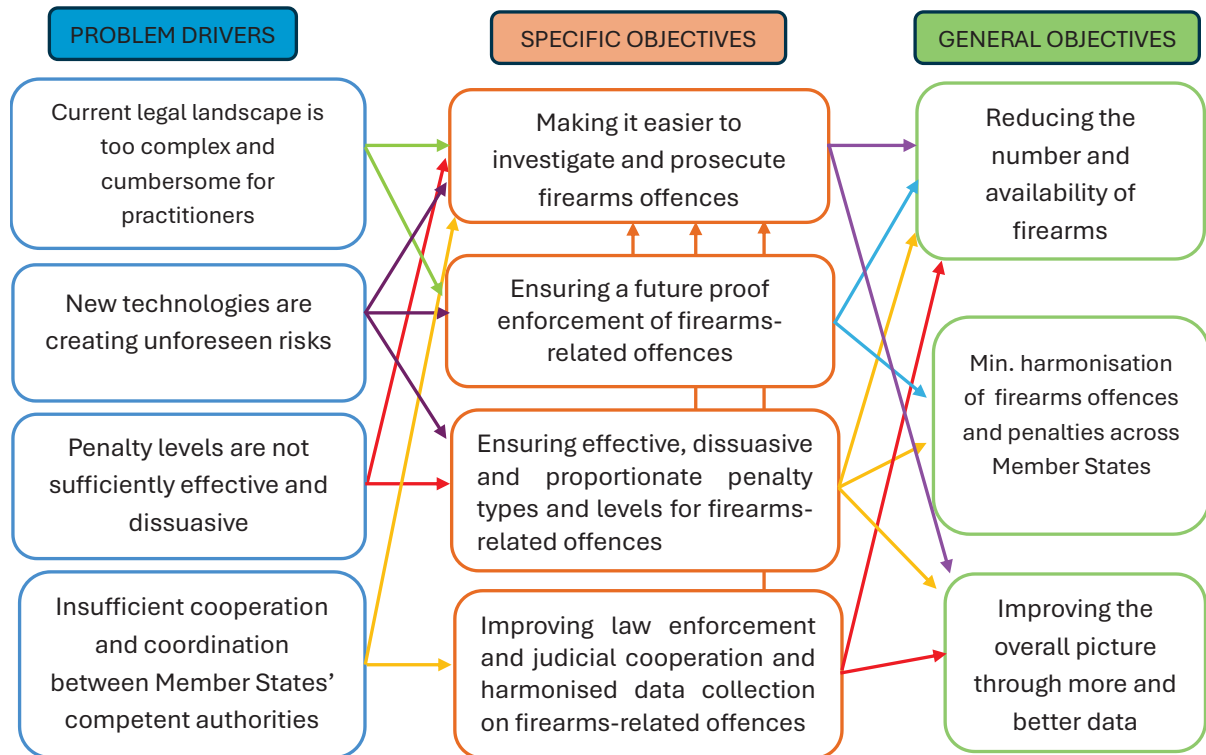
PROBLEM DRIVERS

SPECIFIC OBJECTIVES

GENERAL OBJECTIVES

Current legal landscape is too complex and cumbersome for practitioners

New technologies are creating unforeseen risks

Penalty levels are not sufficiently effective and dissuasive

Insufficient cooperation and coordination between Member States' competent authorities

Making it easier to investigate and prosecute firearms offences

Ensuring a future proof enforcement of firearms-related offences

Ensuring effective, dissuasive and proportionate penalty types and levels for firearms-related offences

Improving law enforcement and judicial cooperation and harmonised data collection on firearms-related offences

Reducing the number and availability of firearms

Min. harmonisation of firearms offences and penalties across Member States

Improving the overall picture through more and better data